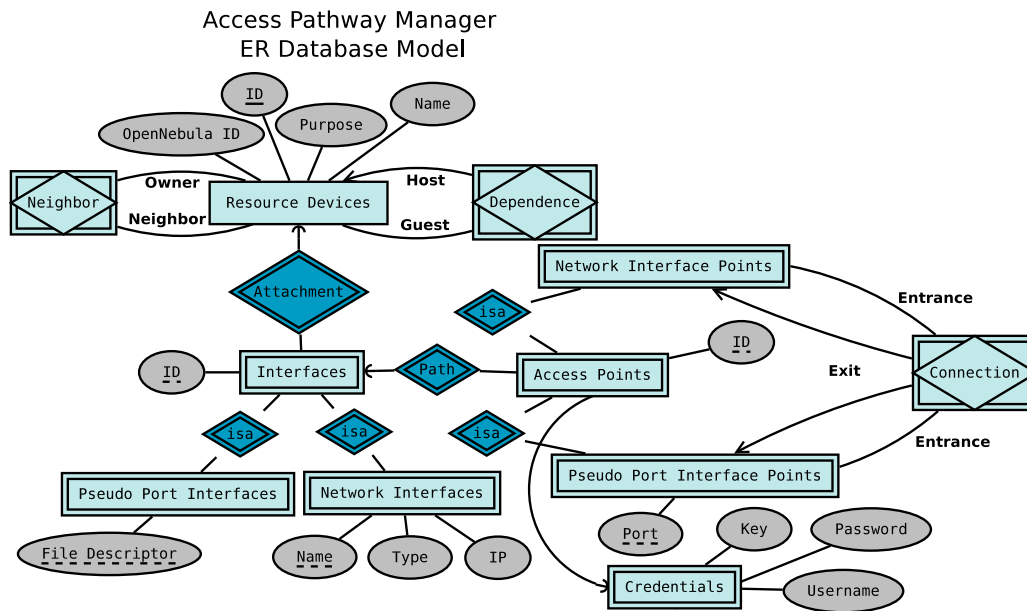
Access Pathway Manager
ER Database Model

ID
Name
Purpose
OpenNebula ID
Owner
Host
Neighbor
Resource Devices
Dependence
Neighbor
Guest
Network Interface Points
Attachment
isa
Entrance
ID
ID
Interfaces
Path
Access Points
Exit
Connection
isa
isa
isa
Entrance
Pseudo Port Interfaces
Network Interfaces
Pseudo Port Interface Points
Port
Key
Password
File Descriptor
Name
Type
IP
Credentials
Username